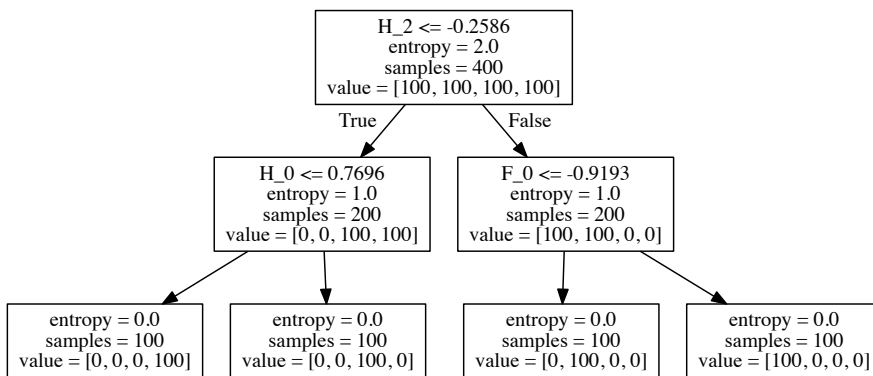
H_2 <= -0.2586
entropy = 2.0
samples = 400
value = [100, 100, 100, 100]

True

False

H_0 <= 0.7696
entropy = 1.0
samples = 200
value = [0, 0, 100, 100]

F_0 <= -0.9193
entropy = 1.0
samples = 200
value = [100, 100, 0, 0]

entropy = 0.0
samples = 100
value = [0, 0, 0, 100]

entropy = 0.0
samples = 100
value = [0, 0, 100, 0]

entropy = 0.0
samples = 100
value = [0, 100, 0, 0]

entropy = 0.0
samples = 100
value = [100, 0, 0, 0]